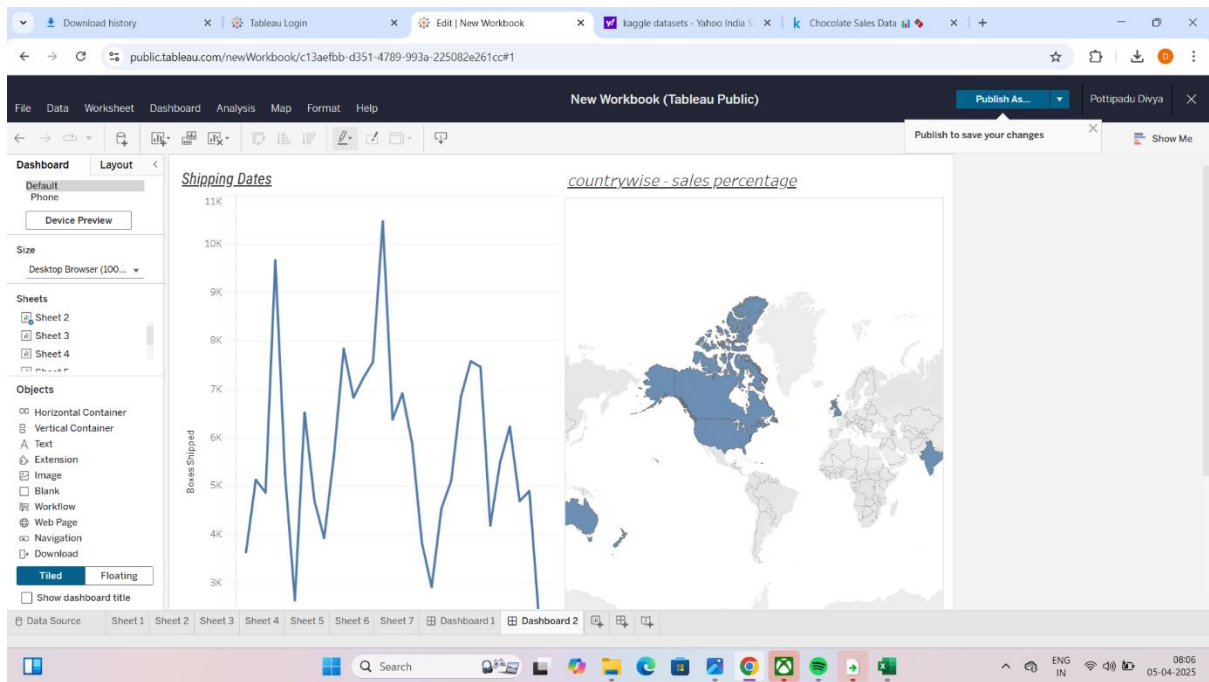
Download history
Tableau Login
Edit | New Workbook
kaggle datasets - Yahoo India S
Chocolate Sales Data
public.tableau.com/newWorkbook/c13aefbb-d351-4789-993a-225082e261cc#1

File Data Worksheet Dashboard Analysis Map Format Help
New Workbook (Tableau Public)
Publish As...
Pottipadu Divya
Publish to save your changes
Show Me

Dashboard Layout
Default
Phone
Device Preview
Size
Desktop Browser (100...
Sheets
Sheet 2
Sheet 3
Sheet 4
Objects
Horizontal Container
Vertical Container
Text
Extension
Image
Blank
Workflow
Web Page
Navigation
Download
Tiled Floating
Show dashboard title

Shipping Dates
11K
10K
9K
8K
7K
6K
5K
4K
3K
Boxes Shipped

countrywise - sales percentage

Data Source Sheet 1 Sheet 2 Sheet 3 Sheet 4 Sheet 5 Sheet 6 Sheet 7 Dashboard 1 Dashboard 2

Search
ENG IN
08:06
05-04-2025